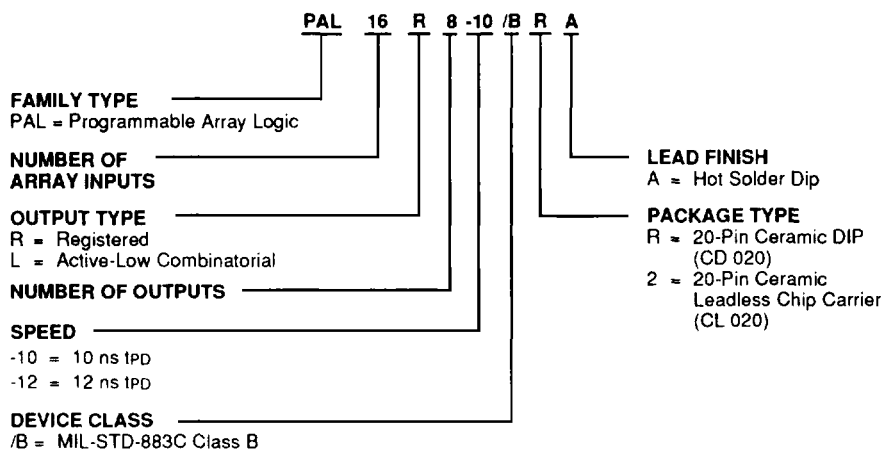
PAL 16 R 8 -10 /B R A

FAMILY TYPE
PAL = Programmable Array Logic

NUMBER OF ARRAY INPUTS

OUTPUT TYPE
R = Registered
L = Active-Low Combinatorial

NUMBER OF OUTPUTS

SPEED
-10 = 10 ns tPD
-12 = 12 ns tPD

DEVICE CLASS
/B = MIL-STD-883C Class B

LEAD FINISH
A = Hot Solder Dip

PACKAGE TYPE
R = 20-Pin Ceramic DIP (CD 020)
2 = 20-Pin Ceramic Leadless Chip Carrier (CL 020)